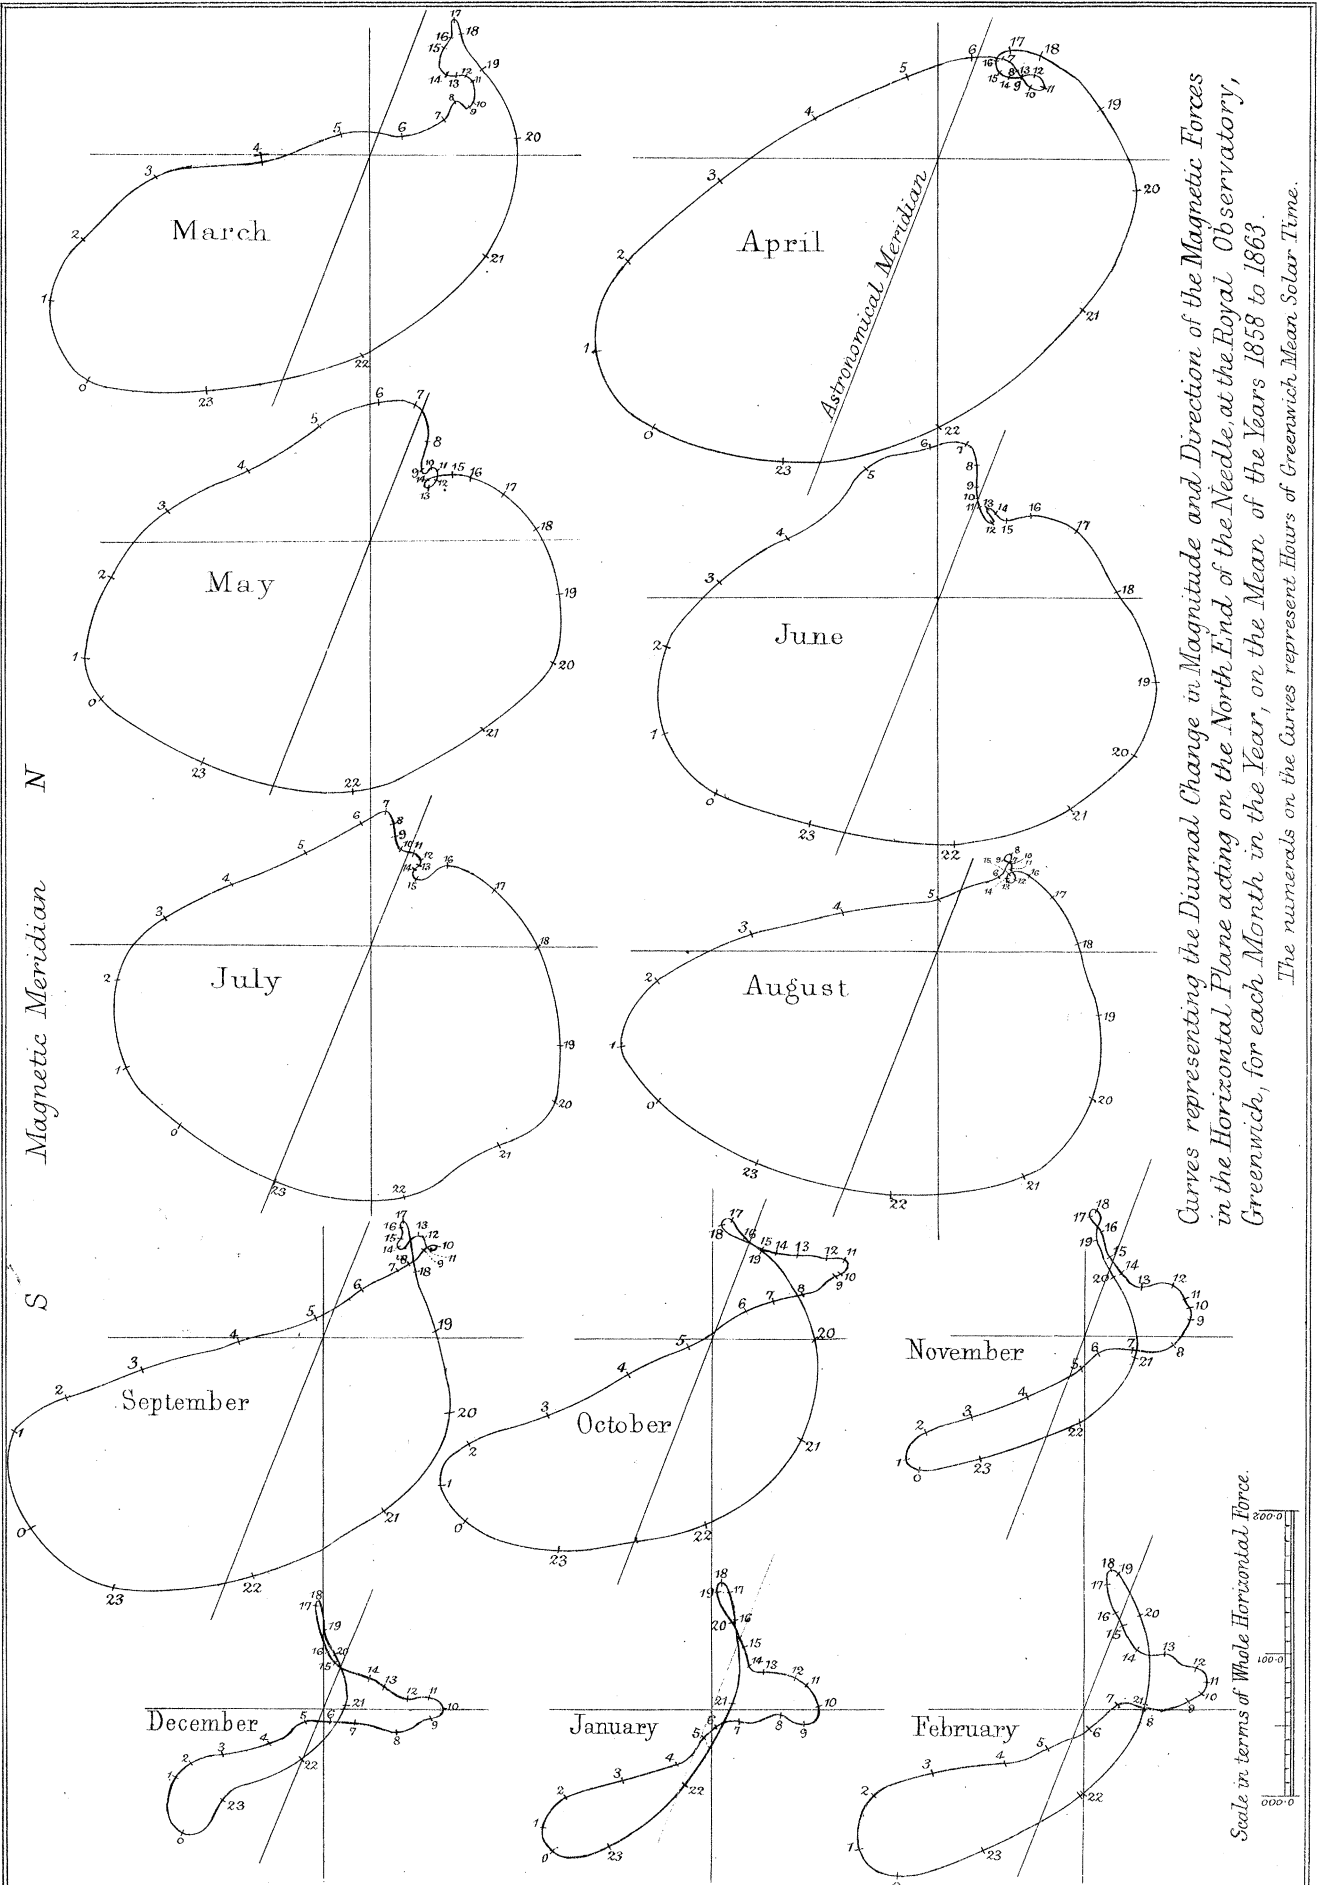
Curves representing the Diurnal Change in Magnitude and Direction of the Magnetic Forces in the Horizontal Plane acting on the North End of the Needle, at the Royal Observatory, Greenwich, for each Month in the Year, on the Mean of the Years 1858 to 1863.

The numerals on the Curves represent Hours of Greenwich Mean Solar Time.

Magnetic Meridian

N

S

Astronomical Meridian

March
0 1 2 3 4 5 6 7 8 9 10 11 12 13 14 15 16 17 18 19 20 21 22 23

April
0 1 2 3 4 5 6 7 8 9 10 11 12 13 14 15 16 17 18 19 20 21 22 23

May
0 1 2 3 4 5 6 7 8 9 10 11 12 13 14 15 16 17 18 19 20 21 22 23

June
0 1 2 3 4 5 6 7 8 9 10 11 12 13 14 15 16 17 18 19 20 21 22 23

July
0 1 2 3 4 5 6 7 8 9 10 11 12 13 14 15 16 17 18 19 20 21 22 23

August
0 1 2 3 4 5 6 7 8 9 10 11 12 13 14 15 16 17 18 19 20 21 22 23

September
0 1 2 3 4 5 6 7 8 9 10 11 12 13 14 15 16 17 18 19 20 21 22 23

October
0 1 2 3 4 5 6 7 8 9 10 11 12 13 14 15 16 17 18 19 20 21 22 23

November
0 1 2 3 4 5 6 7 8 9 10 11 12 13 14 15 16 17 18 19 20 21 22 23

December
0 1 2 3 4 5 6 7 8 9 10 11 12 13 14 15 16 17 18 19 20 21 22 23

January
0 1 2 3 4 5 6 7 8 9 10 11 12 13 14 15 16 17 18 19 20 21 22 23

February
1 2 3 4 5 6 7 8 9 10 11 12 13 14 15 16 17 18 19 20 21 22 23

Scale in terms of Whole Horizontal Force.
·000·0
·100·0
·200·0